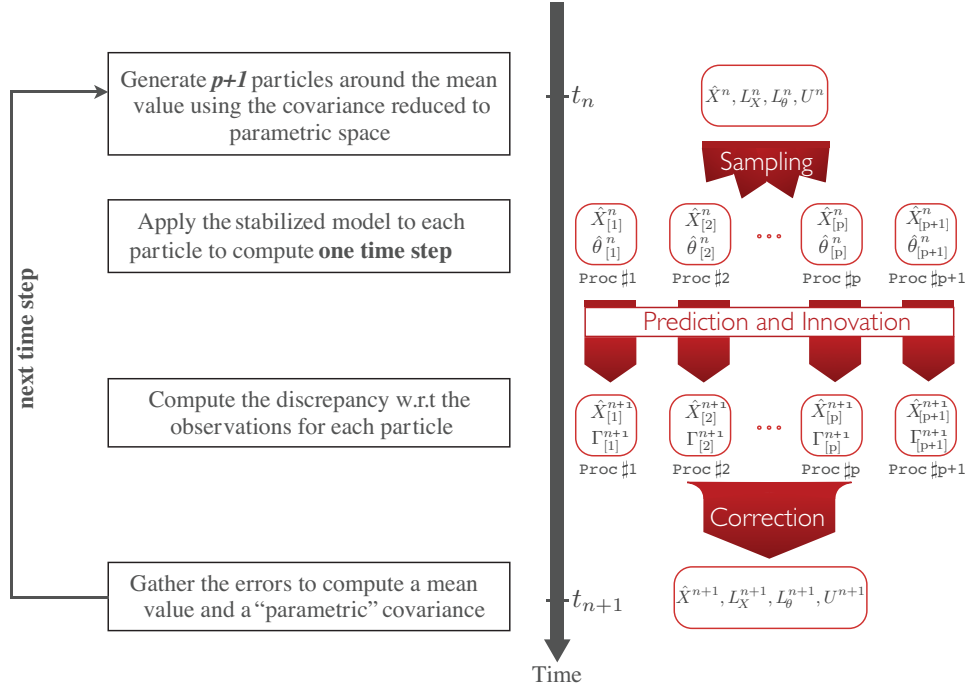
next time step

Generate ***p+1*** particles around the mean value using the covariance reduced to parametric space

Apply the stabilized model to each particle to compute **one time step**

Compute the discrepancy w.r.t the observations for each particle

Gather the errors to compute a mean value and a "parametric" covariance

$t_n$

$\hat{X}^n, L_X^n, L_\theta^n, U^n$

Sampling

$\hat{X}^n_{[1]}$ $\hat{\theta}^n_{[1]}$ Proc ♯1

$\hat{X}^n_{[2]}$ $\hat{\theta}^n_{[2]}$ Proc ♯2

...

$\hat{X}^n_{[p]}$ $\hat{\theta}^n_{[p]}$ Proc ♯p

$\hat{X}^n_{[p+1]}$ $\hat{\theta}^n_{[p+1]}$ Proc ♯p+1

Prediction and Innovation

$\hat{X}^{n+1}_{[1]}$ $\Gamma^{n+1}_{[1]}$ Proc ♯1

$\hat{X}^{n+1}_{[2]}$ $\Gamma^{n+1}_{[2]}$ Proc ♯2

...

$\hat{X}^{n+1}_{[p]}$ $\Gamma^{n+1}_{[p]}$ Proc ♯p

$\hat{X}^{n+1}_{[p+1]}$ $\Gamma^{n+1}_{[p+1]}$ Proc ♯p+1

Correction

$t_{n+1}$

$\hat{X}^{n+1}, L_X^{n+1}, L_\theta^{n+1}, U^{n+1}$

Time